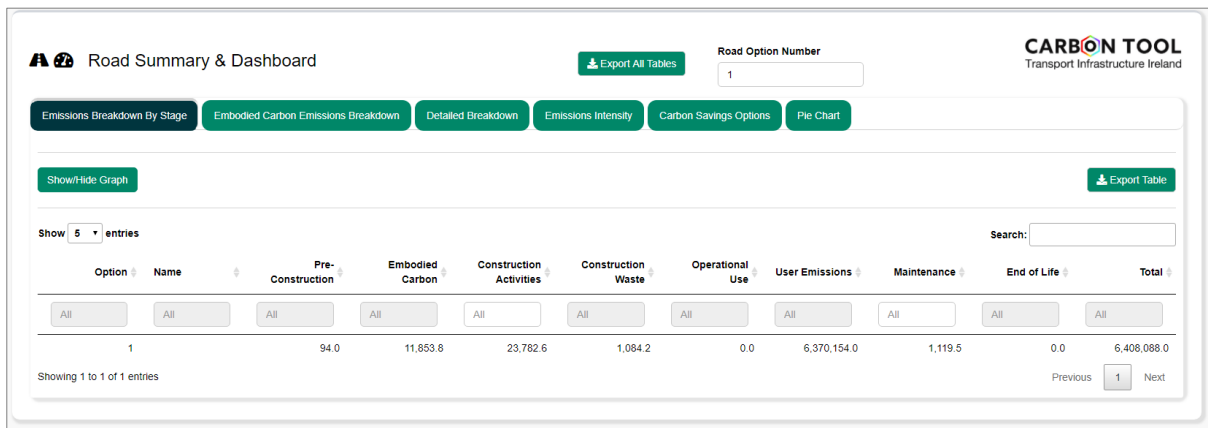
Road Summary & Dashboard

Export All Tables

Road Option Number

1

CARBON TOOL
Transport Infrastructure Ireland

Emissions Breakdown By Stage | Embodied Carbon Emissions Breakdown | Detailed Breakdown | Emissions Intensity | Carbon Savings Options | Pie Chart

Show/Hide Graph

Export Table

Show 5 entries

Search:

| Option | Name | Pre-Construction | Embodied Carbon | Construction Activities | Construction Waste | Operational Use | User Emissions | Maintenance | End of Life | Total |
|---|---|---|---|---|---|---|---|---|---|---|
| All | All | All | All | All | All | All | All | All | All | All |
| 1 | | 94.0 | 11,853.8 | 23,782.6 | 1,084.2 | 0.0 | 6,370,154.0 | 1,119.5 | 0.0 | 6,408,088.0 |

Showing 1 to 1 of 1 entries

Previous 1 Next